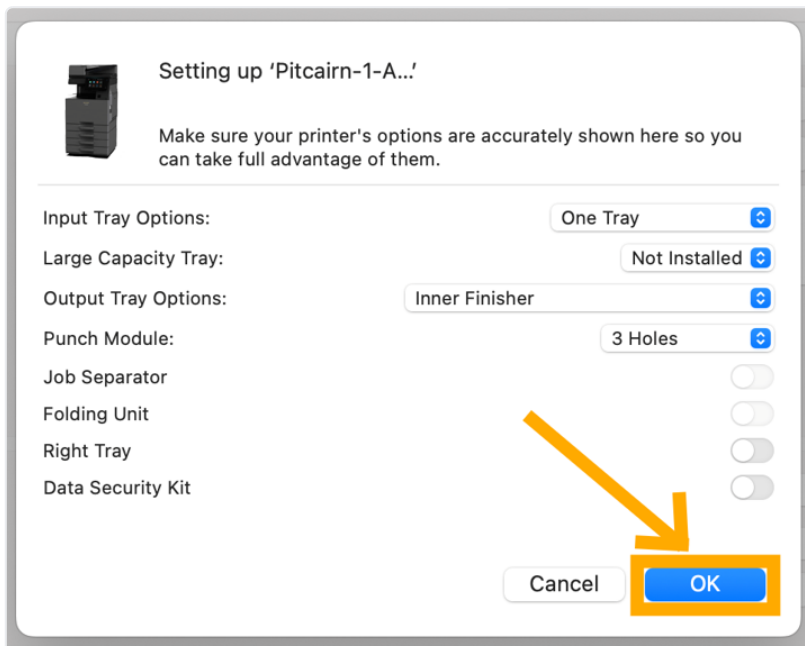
Setting up 'Pitcairn-1-A...'

Make sure your printer's options are accurately shown here so you can take full advantage of them.

Input Tray Options: One Tray
Large Capacity Tray: Not Installed
Output Tray Options: Inner Finisher
Punch Module: 3 Holes
Job Separator
Folding Unit
Right Tray
Data Security Kit

Cancel
OK